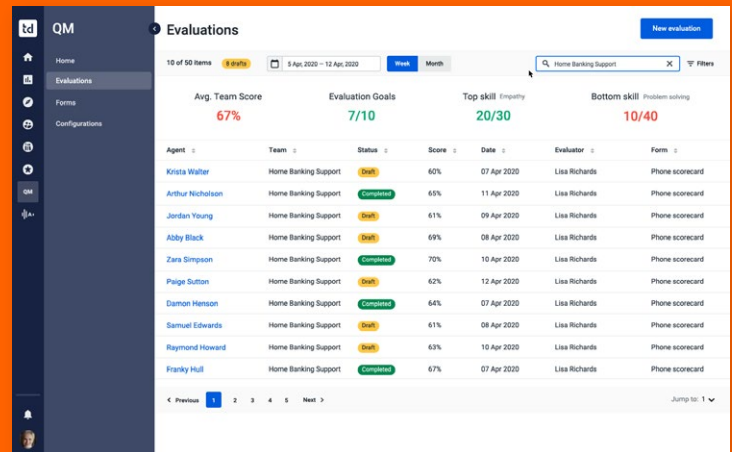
td

QM

Home

Evaluations

Forms

Configurations

QM

Evaluations

New evaluation

10 of 50 items 8 drafts

5 Apr, 2020 – 12 Apr, 2020

Week Month

Home Banking Support

Filters

Avg. Team Score
67%

Evaluation Goals
7/10

Top skill Empathy
20/30

Bottom skill Problem solving
10/40

| Agent | Team | Status | Score | Date | Evaluator | Form |
|---|---|---|---|---|---|---|
| Krista Walter | Home Banking Support | Draft | 60% | 07 Apr 2020 | Lisa Richards | Phone scorecard |
| Arthur Nicholson | Home Banking Support | Completed | 65% | 11 Apr 2020 | Lisa Richards | Phone scorecard |
| Jordan Young | Home Banking Support | Draft | 61% | 09 Apr 2020 | Lisa Richards | Phone scorecard |
| Abby Black | Home Banking Support | Draft | 69% | 08 Apr 2020 | Lisa Richards | Phone scorecard |
| Zara Simpson | Home Banking Support | Completed | 70% | 10 Apr 2020 | Lisa Richards | Phone scorecard |
| Paige Sutton | Home Banking Support | Draft | 71% | 09 Apr 2020 | Lisa Richards | Phone scorecard |
| Damon Henson | Home Banking Support | Completed | 64% | 07 Apr 2020 | Lisa Richards | Phone scorecard |
| Samuel Edwards | Home Banking Support | Draft | 61% | 08 Apr 2020 | Lisa Richards | Phone scorecard |
| Raymond Howard | Home Banking Support | Draft | 63% | 10 Apr 2020 | Lisa Richards | Phone scorecard |
| Franky Hull | Home Banking Support | Completed | 67% | 07 Apr 2020 | Lisa Richards | Phone scorecard |

Previous 1 2 3 4 5 Next

Jump to: 1